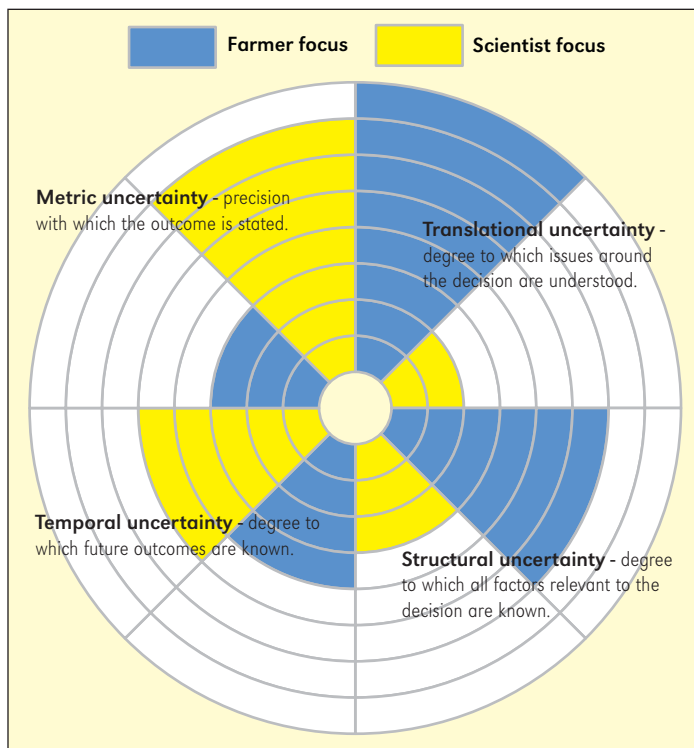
Farmer focus

Scientist focus

**Metric uncertainty** - precision with which the outcome is stated.

**Translational uncertainty** - degree to which issues around the decision are understood.

**Temporal uncertainty** - degree to which future outcomes are known.

**Structural uncertainty** - degree to which all factors relevant to the decision are known.